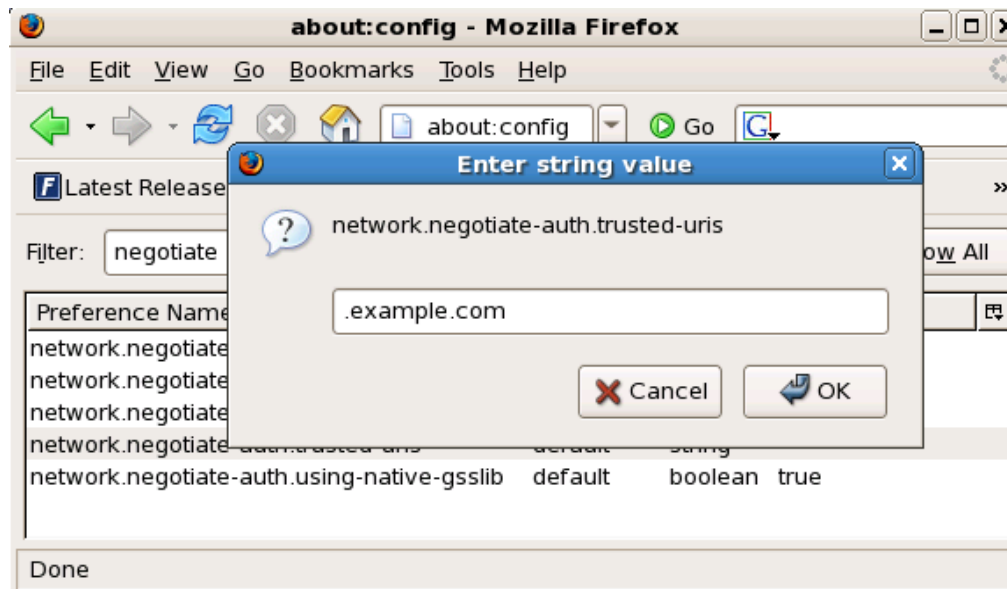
about:config - Mozilla Firefox

File Edit View Go Bookmarks Tools Help

about:config Go

Latest Release

Filter: negotiate

ow All

Preference Name

network.negotiate

network.negotiate

network.negotiate

network.negotiate

network.negotiate-auth.using-native-gsslib default boolean true

Enter string value

network.negotiate-auth.trusted-uris

.example.com

Cancel OK

Done